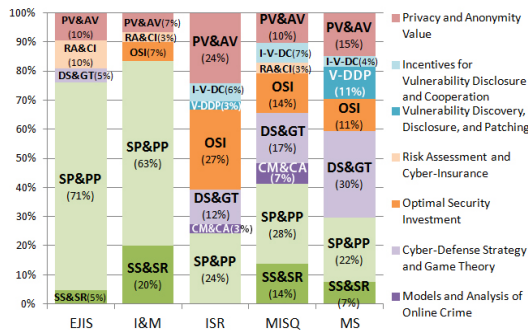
100%
90%
80%
70%
60%
50%
40%
30%
20%
10%
0%

PV&AV (10%)
RA&CI (10%)
DS&GT(5%)
SP&PP (71%)
SS&SR(5%)

PV&AV(7%)
RA&CI(3%)
OSI(7%)
SP&PP (63%)
SS&SR (20%)

PV&AV (24%)
I-V-DC(6%)
V-DDP(3%)
OSI (27%)
DS&GT (12%)
CM&CA(3%)
SP&PP (24%)

PV&AV (10%)
I-V-DC(7%)
RA&CI(3%)
OSI (14%)
DS&GT (17%)
CM&CA (7%)
SP&PP (28%)
SS&SR (14%)

PV&AV (15%)
I-V-DC(4%)
V-DDP (11%)
OSI (11%)
DS&GT (30%)
SP&PP (22%)
SS&SR (7%)

EJIS
I&M
ISR
MISQ
MS

Privacy and Anonymity Value
Incentives for Vulnerability Disclosure and Cooperation
Vulnerability Discovery, Disclosure, and Patching
Risk Assessment and Cyber-Insurance
Optimal Security Investment
Cyber-Defense Strategy and Game Theory
Models and Analysis of Online Crime